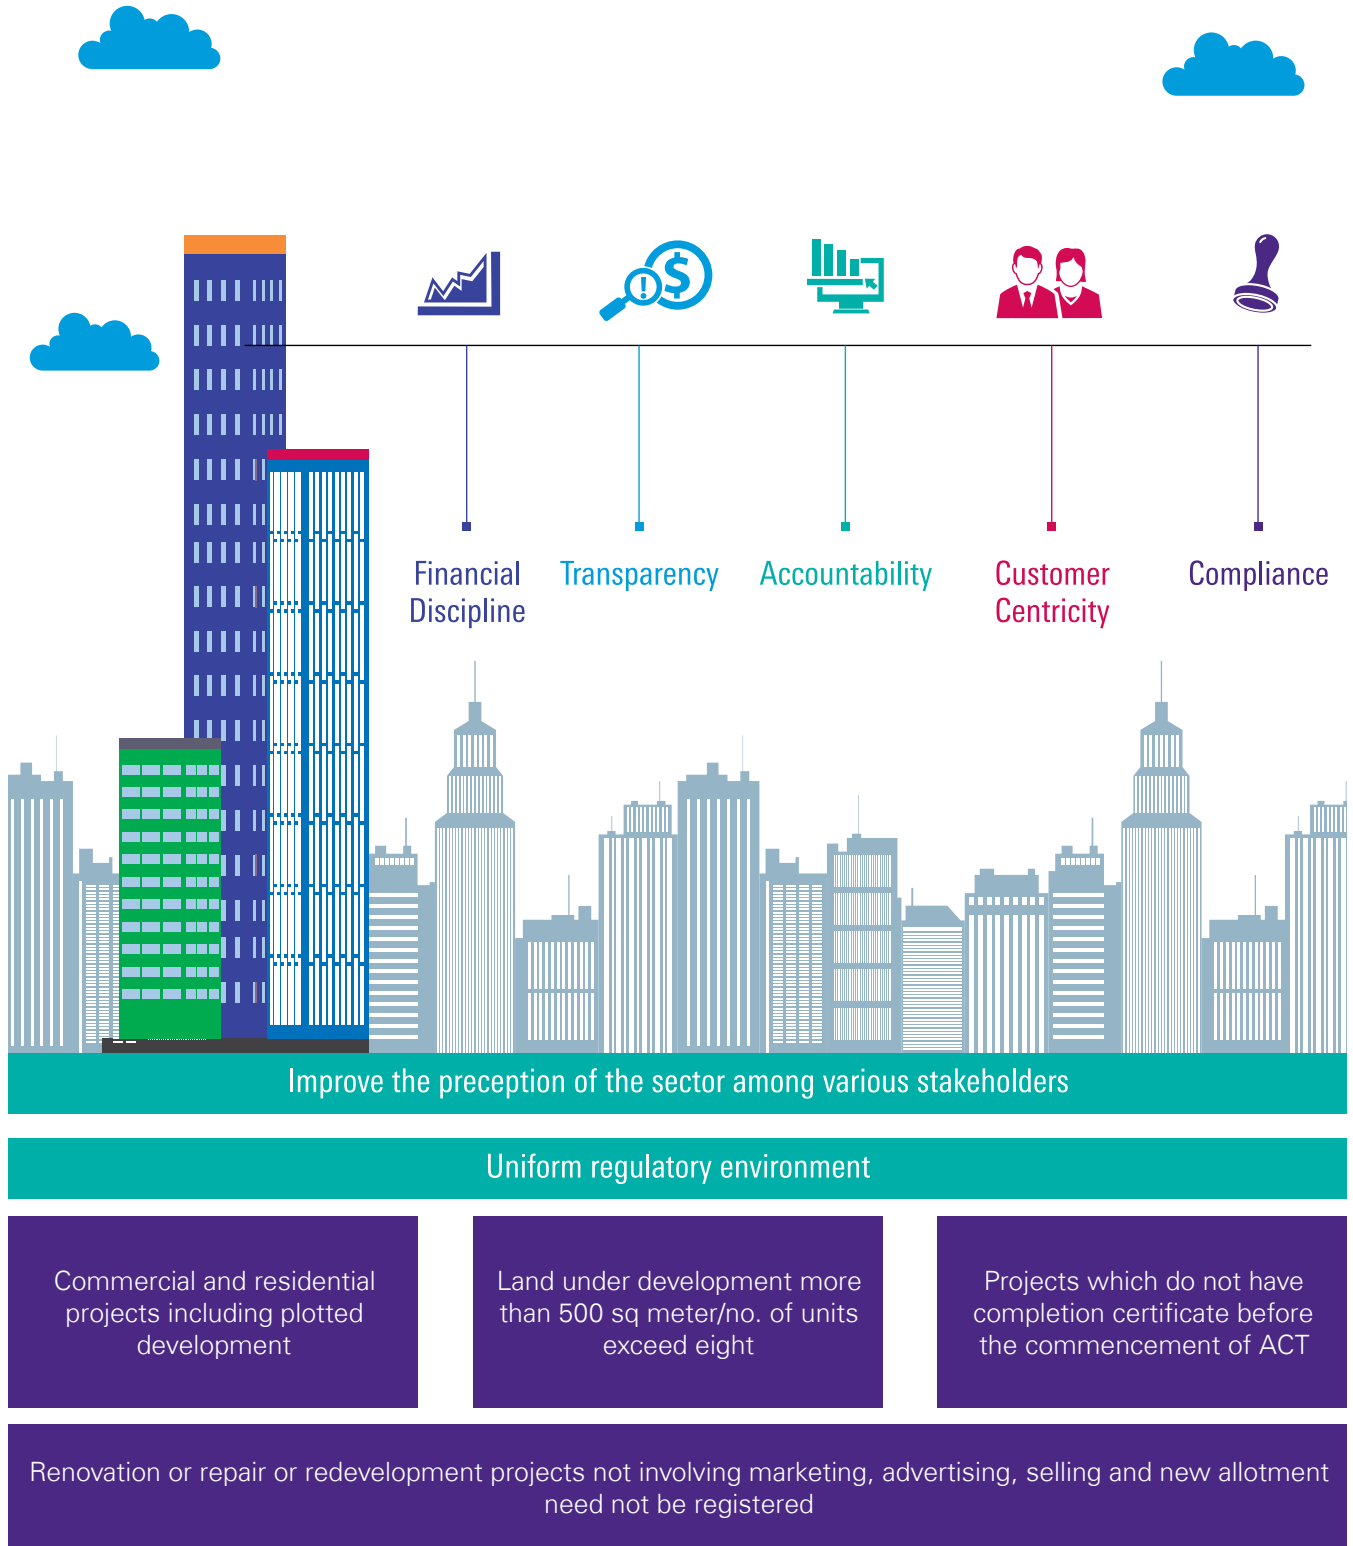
Financial Discipline

Transparency

Accountability

Customer Centricity

Compliance

Improve the preception of the sector among various stakeholders

Uniform regulatory environment

Commercial and residential projects including plotted development

Land under development more than 500 sq meter/no. of units exceed eight

Projects which do not have completion certificate before the commencement of ACT

Renovation or repair or redevelopment projects not involving marketing, advertising, selling and new allotment need not be registered